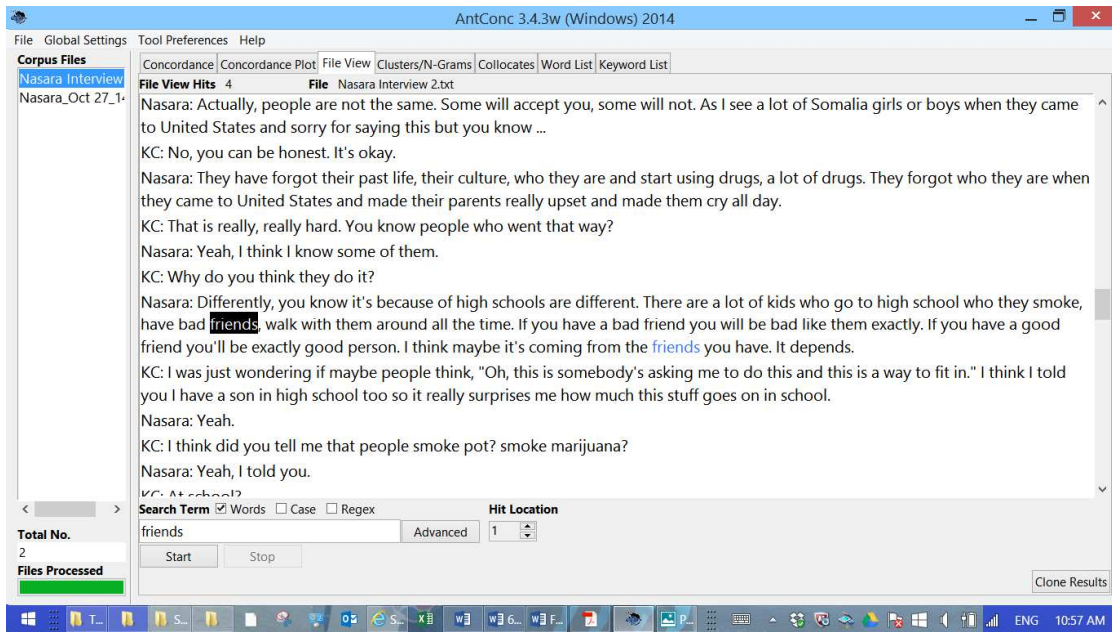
AntConc 3.4.3w (Windows) 2014

File Global Settings Tool Preferences Help

Corpus Files
Nasara Interview
Nasara_Oct 27_1

Concordance | Concordance Plot | File View | Clusters/N-Grams | Collocates | Word List | Keyword List

File View Hits 4 File Nasara Interview 2.txt

Nasara: Actually, people are not the same. Some will accept you, some will not. As I see a lot of Somalia girls or boys when they came to United States and sorry for saying this but you know ...

KC: No, you can be honest. It's okay.

Nasara: They have forgot their past life, their culture, who they are and start using drugs, a lot of drugs. They forgot who they are when they came to United States and made their parents really upset and made them cry all day.

KC: That is really, really hard. You know people who went that way?

Nasara: Yeah, I think I know some of them.

KC: Why do you think they do it?

Nasara: Differently, you know it's because of high schools are different. There are a lot of kids who go to high school who they smoke, have bad friends, walk with them around all the time. If you have a bad friend you will be bad like them exactly. If you have a good friend you'll be exactly good person. I think maybe it's coming from the friends you have. It depends.

KC: I was just wondering if maybe people think, "Oh, this is somebody's asking me to do this and this is a way to fit in." I think I told you I have a son in high school too so it really surprises me how much this stuff goes on in school.

Nasara: Yeah.

KC: I think did you tell me that people smoke pot? smoke marijuana?

Nasara: Yeah, I told you.

KC: At school?

Search Term ☑ Words ☐ Case ☐ Regex
friends
Advanced
Hit Location
1
Start Stop

Total No.
2
Files Processed

Clone Results

T... S... S... 6... F... P... ENG 10:57 AM